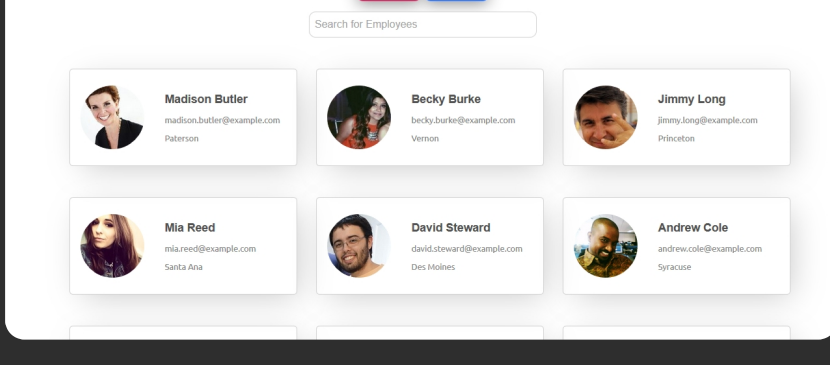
Search for Employees

Madison Butler
madison.butler@example.com
Paterson

Becky Burke
becky.burke@example.com
Vernon

Jimmy Long
jimmy.long@example.com
Princeton

Mia Reed
mia.reed@example.com
Santa Ana

David Steward
david.steward@example.com
Des Moines

Andrew Cole
andrew.cole@example.com
Syracuse